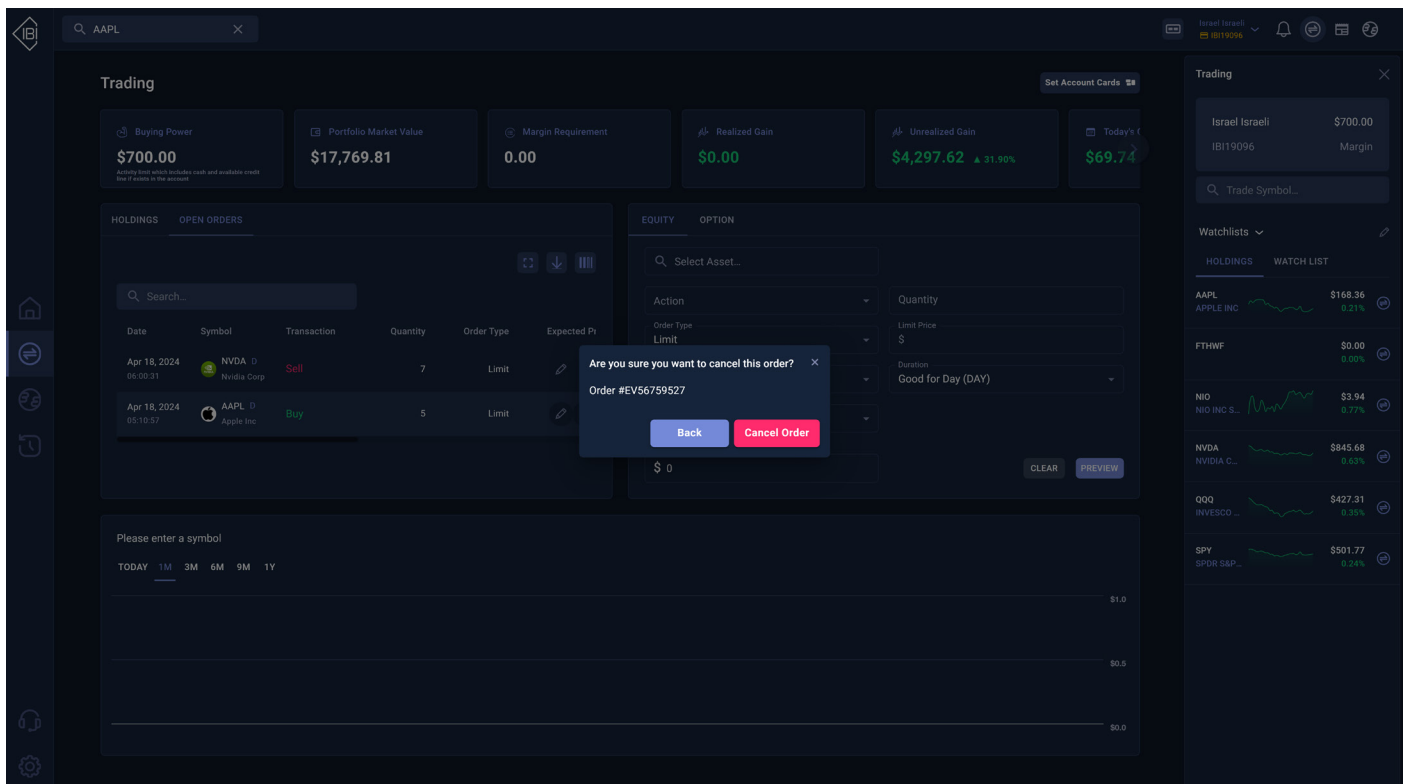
IBI

AAPL

Israel Israeli
IBI19096

Trading

Set Account Cards

Buying Power
$700.00
Activity limit which includes cash and available credit line if exists in the account

Portfolio Market Value
$17,769.81

Margin Requirement
0.00

Realized Gain
$0.00

Unrealized Gain
$4,297.62 ▲ 31.90%

Today's
$69.74

HOLDINGS OPEN ORDERS

Search...

| Date | Symbol | Transaction | Quantity | Order Type | Expected P |
|---|---|---|---|---|---|
| Apr 18, 2024 06:00:31 | NVDA D Nvidia Corp | Sell | 7 | Limit | |
| Apr 18, 2024 05:10:57 | AAPL D Apple Inc | Buy | 5 | Limit | |

EQUITY OPTION

Select Asset...

Action

Quantity

Order Type
Limit

Limit Price
$

Duration
Good for Day (DAY)

$ 0

CLEAR PREVIEW

Are you sure you want to cancel this order?

Order #EV56759527

Back Cancel Order

Please enter a symbol

TODAY 1M 3M 6M 9M 1Y

$1.0
$0.5
$0.0

Trading

Israel Israeli $700.00
IBI19096 Margin

Trade Symbol...

Watchlists

HOLDINGS WATCH LIST

AAPL APPLE INC $168.36 0.21%
FTHWF $0.00 0.00%
NIO NIO INC S... $3.94 0.77%
NVDA NVIDIA C... $845.68 0.63%
QQQ INVESCO ... $427.31 0.35%
SPY SPDR S&P... $501.77 0.24%